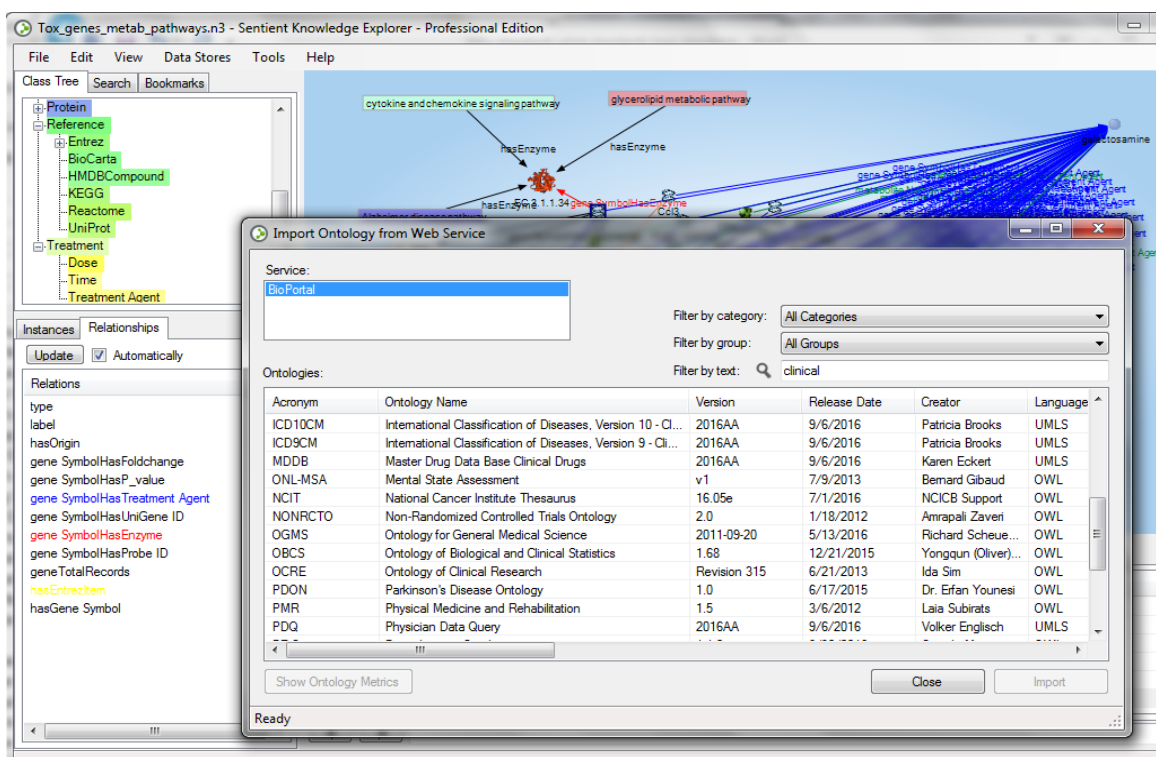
Tox_genes_metab_pathways.n3 - Sentient Knowledge Explorer - Professional Edition

File Edit View Data Stores Tools Help

Class Tree Search Bookmarks

Protein
Reference
Entrez
BioCarta
HMDBCompound
KEGG
Reactome
UniProt
Treatment
Dose
Time
Treatment Agent

Instances Relationships

Update Automatically

Relations
type
label
hasOrigin
gene SymbolHasFoldchange
gene SymbolHasP_value
gene SymbolHasTreatment Agent
gene SymbolHasUniGene ID
gene SymbolHasEnzyme
gene SymbolHasProbe ID
geneTotalRecords
hasEntrezItem
hasGene Symbol

cytokine and chemokine signaling pathway
glycerolipid metabolic pathway
hasEnzyme
hasEnzyme
hasEnzyme
EC 3.1.1.34
gene SymbolHasEnzyme
Ccl3
galactosamine

Import Ontology from Web Service

Service:
BioPortal

Filter by category: All Categories
Filter by group: All Groups
Ontologies:
Filter by text: clinical

| Acronym | Ontology Name | Version | Release Date | Creator | Language |
|---|---|---|---|---|---|
| ICD10CM | International Classification of Diseases, Version 10 - Cl... | 2016AA | 9/6/2016 | Patricia Brooks | UMLS |
| ICD9CM | International Classification of Diseases, Version 9 - Cli... | 2016AA | 9/6/2016 | Patricia Brooks | UMLS |
| MDDB | Master Drug Data Base Clinical Drugs | 2016AA | 9/6/2016 | Karen Eckert | UMLS |
| ONL-MSA | Mental State Assessment | v1 | 7/9/2013 | Bernard Gibaud | OWL |
| NCIT | National Cancer Institute Thesaurus | 16.05e | 7/1/2016 | NCICB Support | OWL |
| NONRCTO | Non-Randomized Controlled Trials Ontology | 2.0 | 1/18/2012 | Amrapali Zaveri | OWL |
| OGMS | Ontology for General Medical Science | 2011-09-20 | 5/13/2016 | Richard Scheue... | OWL |
| OBCS | Ontology of Biological and Clinical Statistics | 1.68 | 12/21/2015 | Yongqun (Oliver)... | OWL |
| OCRE | Ontology of Clinical Research | Revision 315 | 6/21/2013 | Ida Sim | OWL |
| PDON | Parkinson's Disease Ontology | 1.0 | 6/17/2015 | Dr. Erfan Younesi | OWL |
| PMR | Physical Medicine and Rehabilitation | 1.5 | 3/6/2012 | Laia Subirats | OWL |
| PDQ | Physician Data Query | 2016AA | 9/6/2016 | Volker Englisch | UMLS |

Show Ontology Metrics
Close
Import
Ready